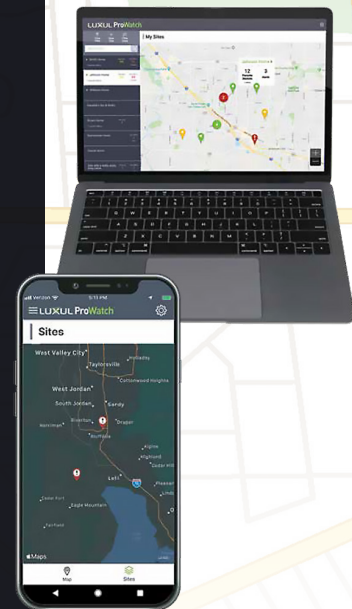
LUXUL ProWatch

My Sites

12

3

Verizon

5:13 PM

LUXUL ProWatch

Sites

West Valley City

Taylorsville

Holladay

West Jordan

Cottonwood Heights

South Jordan

Sandy

Riverton

Draper

Herriman

Bluffdale

Alpine

Highland

Lehi

Eagle Mountain

Saratoga Springs

Maps

Map

Sites